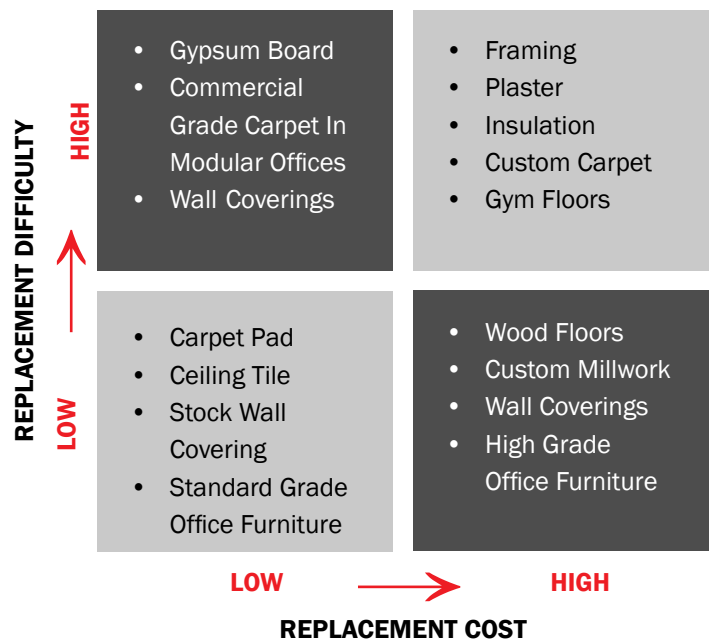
REPLACEMENT DIFFICULTY

HIGH

LOW

- Gypsum Board
- Commercial Grade Carpet In Modular Offices
- Wall Coverings

- Framing
- Plaster
- Insulation
- Custom Carpet
- Gym Floors

- Carpet Pad
- Ceiling Tile
- Stock Wall Covering
- Standard Grade Office Furniture

- Wood Floors
- Custom Millwork
- Wall Coverings
- High Grade Office Furniture

LOW

HIGH

REPLACEMENT COST